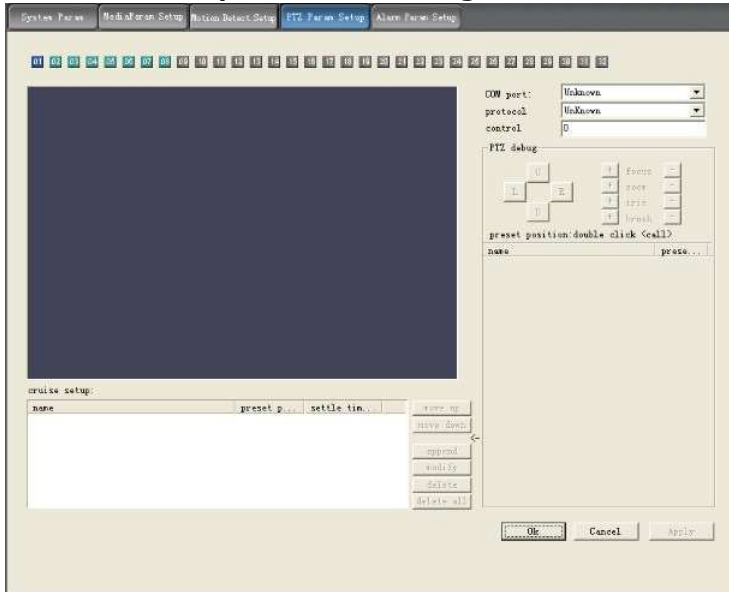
System Param | MediaParam Setup | Motion Detect Setup | PTZ Param Setup | Alarm Param Setup

01 02 03 04 05 06 07 08 09 10 11 12 13 14 15 16 17 18 19 20 21 22 23 24 25 26 27 28 29 30 31 32

COM port: Unknown
protocol UnKnown
control 0

PTZ debug
U
L R
D
+ focus -
+ zoom -
+ iris -
+ brush -

preset position:double click <call>

| name | prese... |
|---|---|

cruise setup:

| name | preset p... | settle tim... |
|---|---|---|

move up
move down
<-
append
modify
delete
delete all

Ok
Cancel
Apply